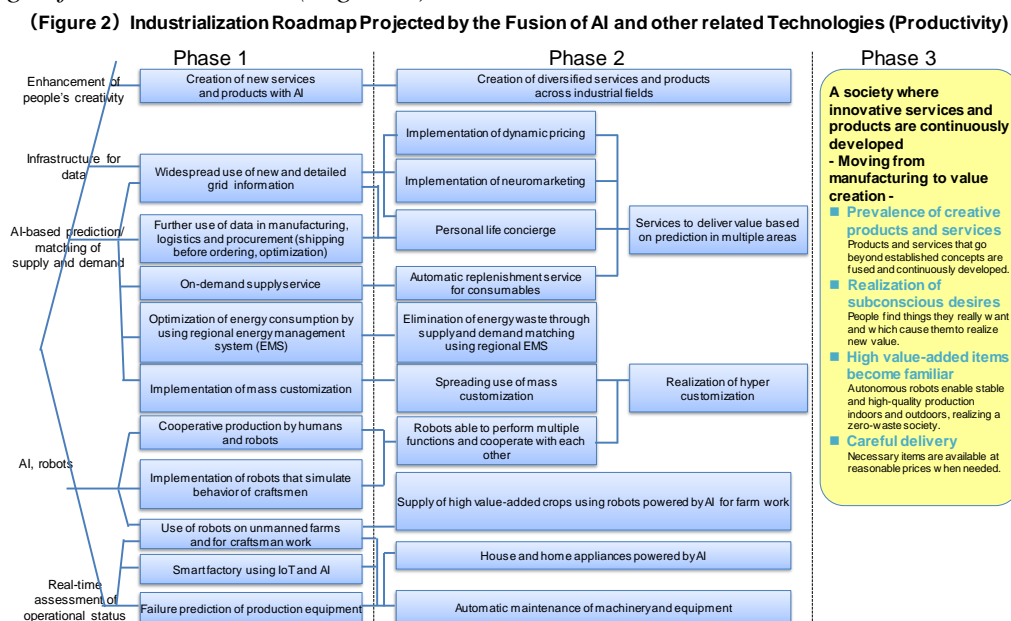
(Figure 2) Industrialization Roadmap Projected by the Fusion of AI and other related Technologies (Productivity)

Phase 1

Phase 2

Phase 3

Enhancement of people's creativity

Creation of new services and products with AI

Creation of diversified services and products across industrial fields

Infrastructure for data

Widespread use of new and detailed grid information

AI-based prediction/ matching of supply and demand

Further use of data in manufacturing, logistics and procurement (shipping before ordering, optimization)

On-demand supply service

Optimization of energy consumption by using regional energy management system (EMS)

Implementation of mass customization

Implementation of dynamic pricing

Implementation of neuromarketing

Personal life concierge

Automatic replenishment service for consumables

Elimination of energy waste through supply and demand matching using regional EMS

Spreading use of mass customization

Services to deliver value based on prediction in multiple areas

Realization of hyper customization

AI, robots

Cooperative production by humans and robots

Implementation of robots that simulate behavior of craftsmen

Robots able to perform multiple functions and cooperate with each other

Supply of high value-added crops using robots powered by AI for farm work

Use of robots on unmanned farms and for craftsman work

Real-time assessment of operational status

Smart factory using IoT and AI

Failure prediction of production equipment

House and home appliances powered by AI

Automatic maintenance of machinery and equipment

A society where innovative services and products are continuously developed
- Moving from manufacturing to value creation -

■ Prevalence of creative products and services
Products and services that go beyond established concepts are fused and continuously developed.

■ Realization of subconscious desires
People find things they really want and which cause them to realize new value.

■ High value-added items become familiar
Autonomous robots enable stable and high-quality production indoors and outdoors, realizing a zero-waste society.

■ Careful delivery
Necessary items are available at reasonable prices when needed.